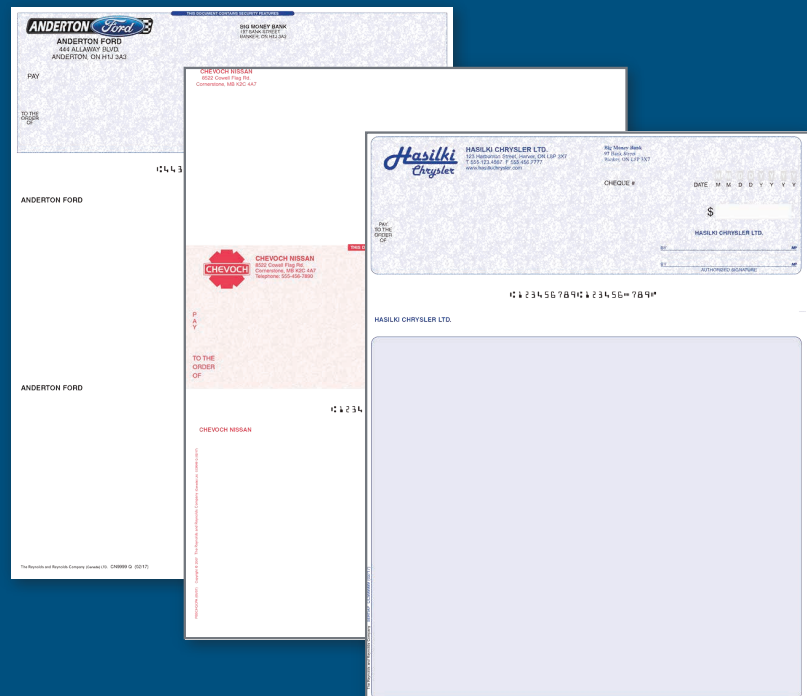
ANDERTON Ford

THIS DOCUMENT CONTAINS SECURITY FEATURES

ANDERTON FORD
444 ALLAWAY BLVD.
ANDERTON, ON H1J 3A3

BIG MONEY BANK
197 BANK STREET
BANKEY, ON H1J 3A3

PAY

TO THE ORDER OF

⑆443

ANDERTON FORD

ANDERTON FORD

The Reynolds and Reynolds Company (Canada) LTD. CN9999 Q (02/17)

CHEVOCH NISSAN
8522 Cowell Flag Rd.
Cornerstone, MB K2C 4A7

THIS D

CHEVOCH

CHEVOCH NISSAN
8522 Cowell Flag Rd.
Cornerstone, MB K2C 4A7
Telephone: 555-456-7890

PAY

TO THE ORDER OF

⑆1234

CHEVOCH NISSAN

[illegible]

Hasilki Chrysler

HASILKI CHRYSLER LTD.
325 Hasbotton Street, Harver, ON L5P 3X7
T 555.123.4567 F 555.456.7777
www.hasilkichrysler.com

Big Money Bank
97 Bank Street
Banker, ON L7P 3X7

CHEQUE #

DATE M M D D Y Y Y Y

PAY TO THE ORDER OF

$

HASILKI CHRYSLER LTD.

AUTHORIZED SIGNATURE

⑆123456789⑆123456⑈789⑈

HASILKI CHRYSLER LTD.

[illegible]